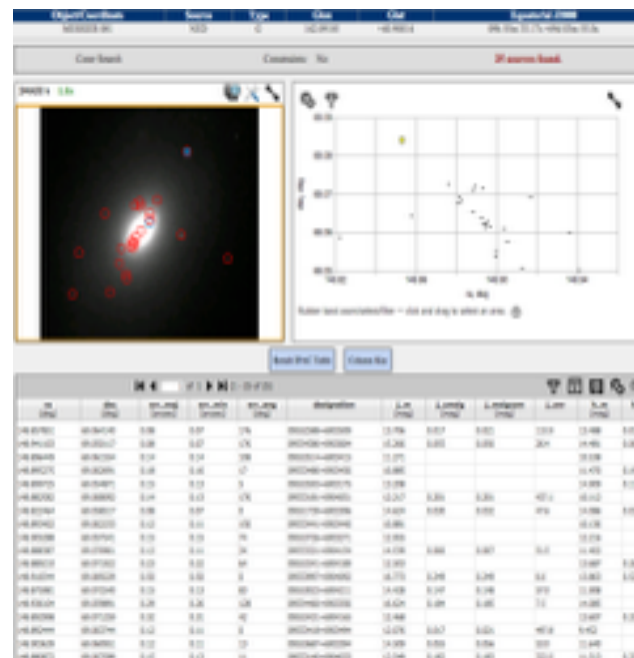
Object/Coordinate | Source | Type | Glon | Glat | Equatorial J2000

Cone Search | Constraints: No | 20 sources found.

2MASS K 1.0x

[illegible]

Rubber band zoom/select/filter = click and drag to select an area.

Reset Plot/Table | Column Sel.

1 of 1 | 1 - 20 of 20

ra (deg) | dec (deg) | err_maj (arcsec) | err_min (arcsec) | err_ang (deg) | designation | j_m (mag) | j_cmsig (mag) | j_msigcom (mag) | j_snr | h_m (mag)

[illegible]